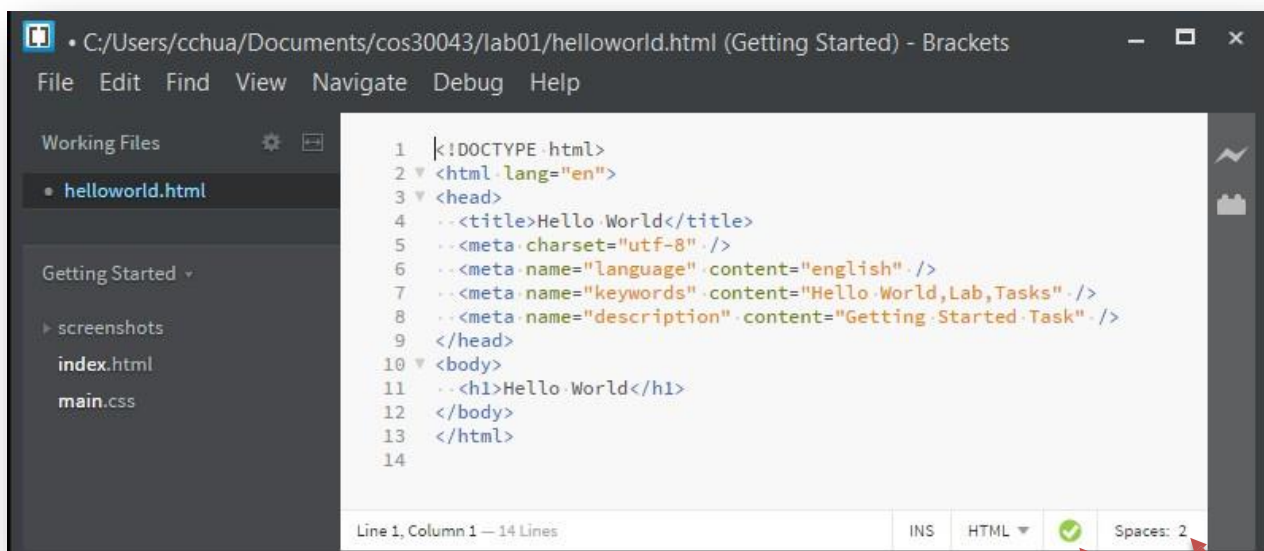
• C:/Users/cchua/Documents/cos30043/lab01/helloworld.html (Getting Started) - Brackets

File Edit Find View Navigate Debug Help

Working Files

• helloworld.html

Getting Started

screenshots
index.html
main.css

1 <!DOCTYPE html>
2 <html lang="en">
3 <head>
4 <title>Hello World</title>
5 <meta charset="utf-8" />
6 <meta name="language" content="english" />
7 <meta name="keywords" content="Hello World,Lab,Tasks" />
8 <meta name="description" content="Getting Started Task" />
9 </head>
10 <body>
11 <h1>Hello World</h1>
12 </body>
13 </html>
14

Line 1, Column 1 — 14 Lines

INS HTML Spaces: 2